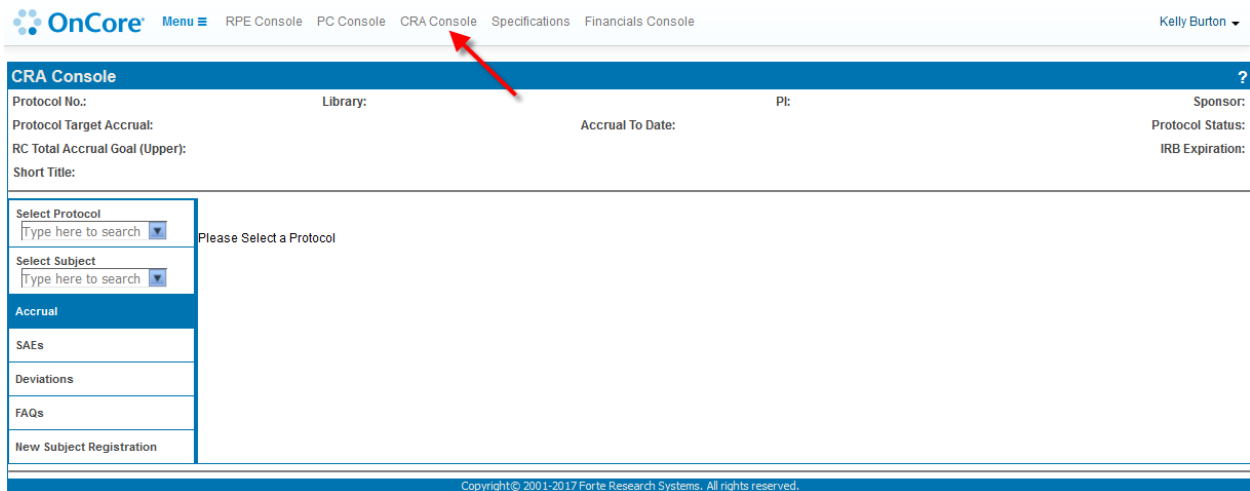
OnCore® Menu ≡ RPE Console PC Console CRA Console Specifications Financials Console Kelly Burton

CRA Console ?

Protocol No.: Library: PI: Sponsor:

Protocol Target Accrual: Accrual To Date: Protocol Status:

RC Total Accrual Goal (Upper): IRB Expiration:

Short Title:

Select Protocol
Type here to search

Select Subject
Type here to search

Please Select a Protocol

Accrual

SAEs

Deviations

FAQs

New Subject Registration

Copyright© 2001-2017 Forte Research Systems. All rights reserved.